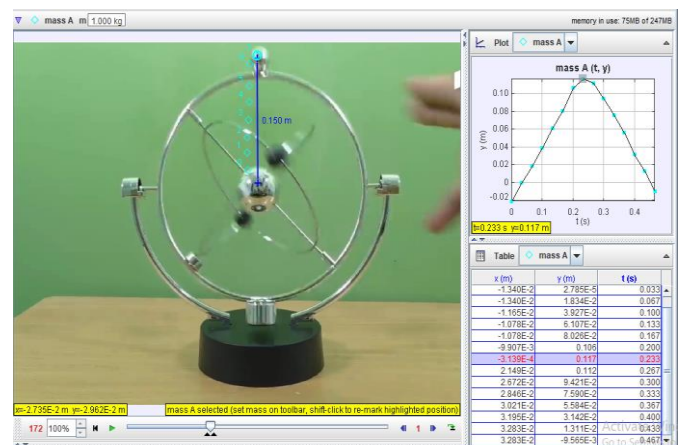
mass A m 1.000 kg

memory in use: 75MB of 247MB

0.150 m

x=-2.735E-2 m y=-2.962E-2 m

mass A selected (set mass on toolbar, shift-click to re-mark highlighted position)

172 100% 1

Plot mass A

mass A (t, y)

0.10
0.08
0.06
0.04
0.02
0
-0.02

y (m)

0 0.1 0.2 0.3 0.4
t (s)

t=0.233 s y=0.117 m

Table mass A

| x (m) | y (m) | t (s) |
|---|---|---|
| -1.340E-2 | 2.785E-5 | 0.033 |
| -1.340E-2 | 1.834E-2 | 0.067 |
| -1.165E-2 | 3.927E-2 | 0.100 |
| -1.078E-2 | 6.107E-2 | 0.133 |
| -1.078E-2 | 8.029E-2 | 0.167 |
| -9.907E-3 | 0.106 | 0.200 |
| -3.139E-4 | 0.117 | 0.233 |
| 2.149E-2 | 0.112 | 0.267 |
| 2.672E-2 | 9.421E-2 | 0.300 |
| 2.846E-2 | 7.590E-2 | 0.333 |
| 3.021E-2 | 5.584E-2 | 0.367 |
| 3.195E-2 | 3.142E-2 | 0.400 |
| 3.283E-2 | 1.311E-2 | 0.433 |
| 3.283E-2 | -9.565E-3 | 0.467 |

Activate Windows
Go to Settings